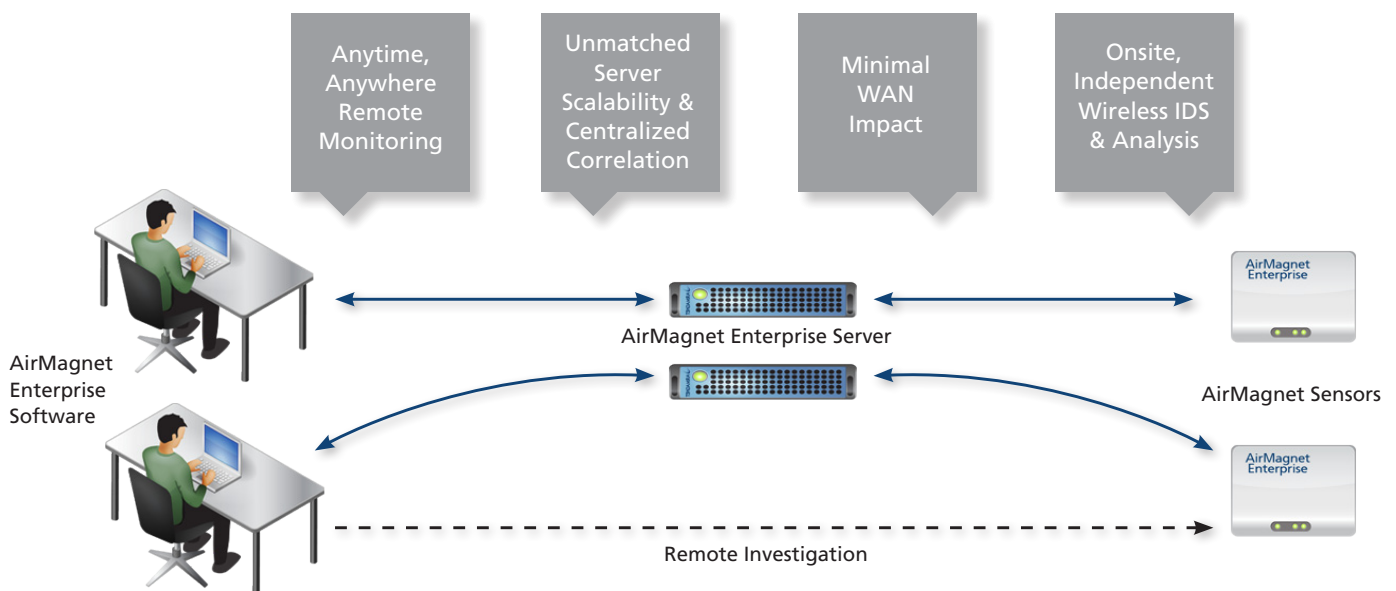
Anytime, Anywhere Remote Monitoring

Unmatched Server Scalability & Centralized Correlation

Minimal WAN Impact

Onsite, Independent Wireless IDS & Analysis

AirMagnet Enterprise

AirMagnet Enterprise Server

AirMagnet Enterprise Software

AirMagnet Sensors

AirMagnet Enterprise

Remote Investigation